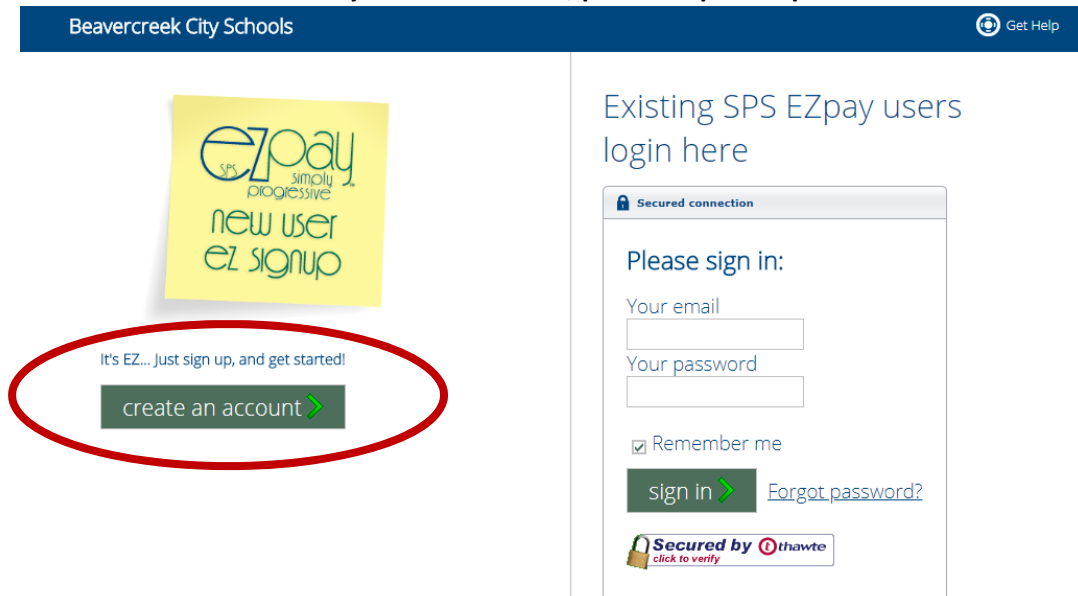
Beavercreek City Schools

Get Help

SPS EZpay simply progressive™

new user EZ signup

It's EZ... Just sign up, and get started!

create an account

Existing SPS EZpay users login here

Secured connection

Please sign in:

Your email

Your password

Remember me

sign in

Forgot password?

Secured by thawte click to verify